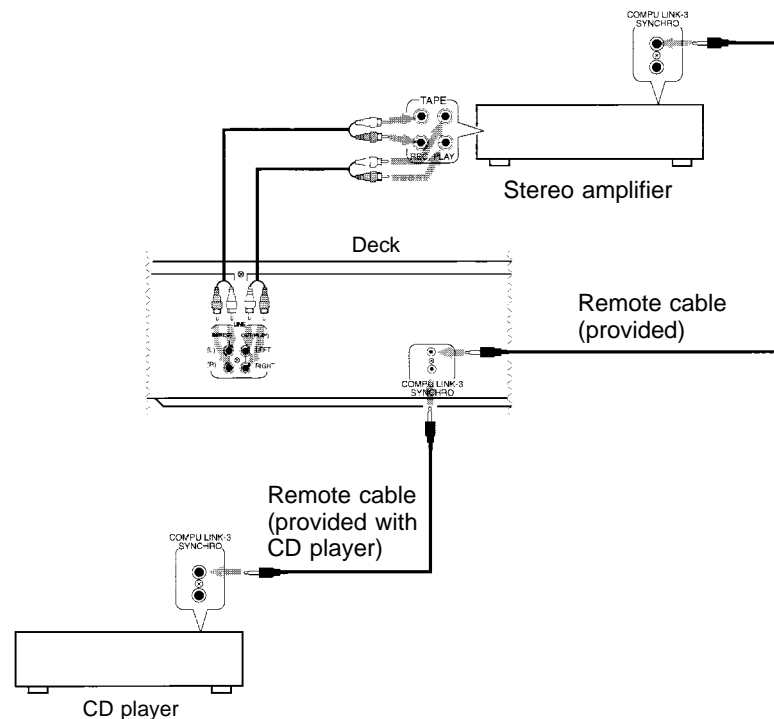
COMPU LINK-3
SYNCHRO

TAPE

REC PLAY

Stereo amplifier

Deck

LINE

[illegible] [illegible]

LEFT

RIGHT

Remote cable
(provided)

COMPU LINK-3
SYNCHRO

Remote cable
(provided with
CD player)

COMPU LINK-3
SYNCHRO

CD player